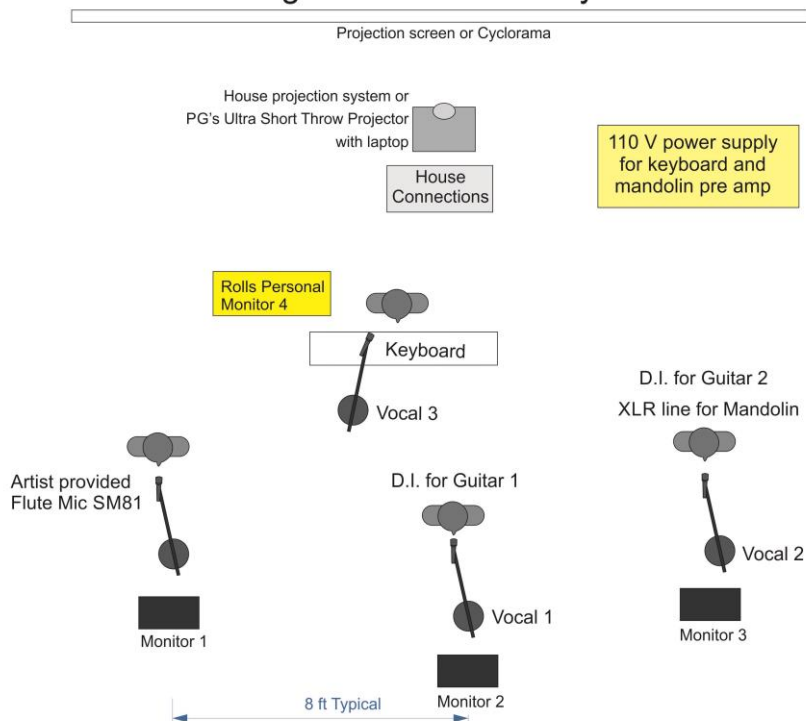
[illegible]

Projection screen or Cyclorama

House projection system or PG's Ultra Short Throw Projector with laptop

House Connections

110 V power supply for keyboard and mandolin pre amp

Rolls Personal Monitor 4

Keyboard

Vocal 3

D.I. for Guitar 2

XLR line for Mandolin

Artist provided Flute Mic SM81

D.I. for Guitar 1

Vocal 2

Vocal 1

Monitor 1

Monitor 3

Monitor 2

8 ft Typical